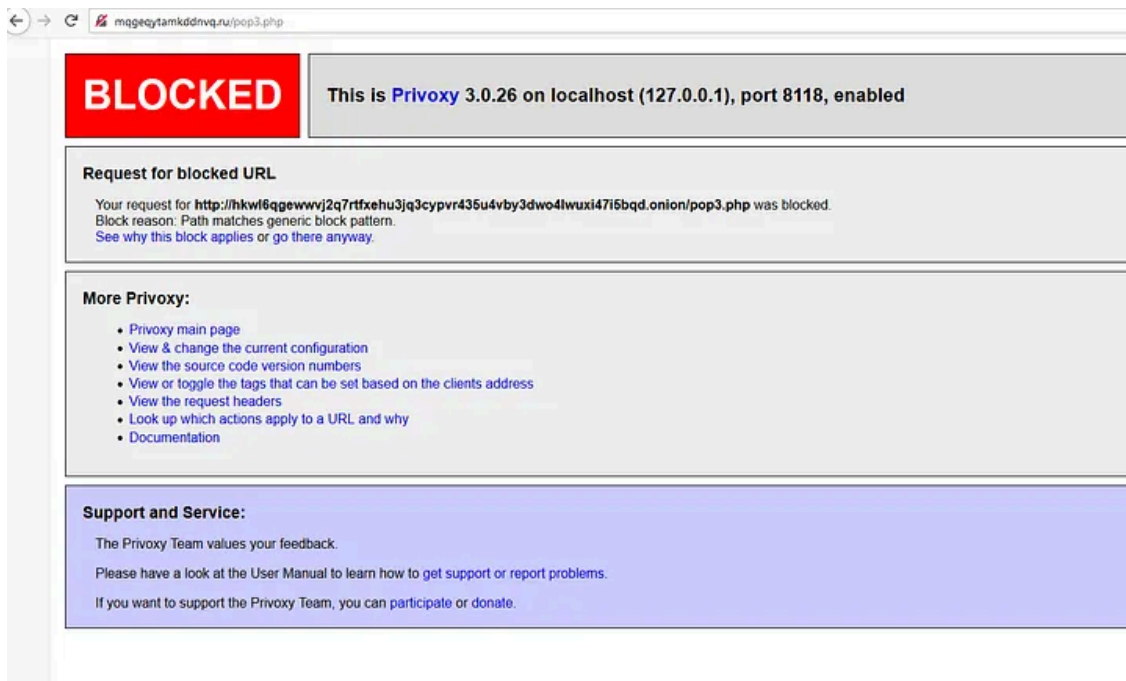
mqgeqytamkddnvq.ru/pop3.php

BLOCKED

This is Privoxy 3.0.26 on localhost (127.0.0.1), port 8118, enabled

Request for blocked URL

Your request for http://hkwl6qgewwvj2q7rtfxehu3jq3cypvr435u4vby3dwo4lwuxi47i5bqd.onion/pop3.php was blocked.
Block reason: Path matches generic block pattern.
See why this block applies or go there anyway.

More Privoxy:

- Privoxy main page
- View & change the current configuration
- View the source code version numbers
- View or toggle the tags that can be set based on the clients address
- View the request headers
- Look up which actions apply to a URL and why
- Documentation

Support and Service:

The Privoxy Team values your feedback.

Please have a look at the User Manual to learn how to get support or report problems.

If you want to support the Privoxy Team, you can participate or donate.